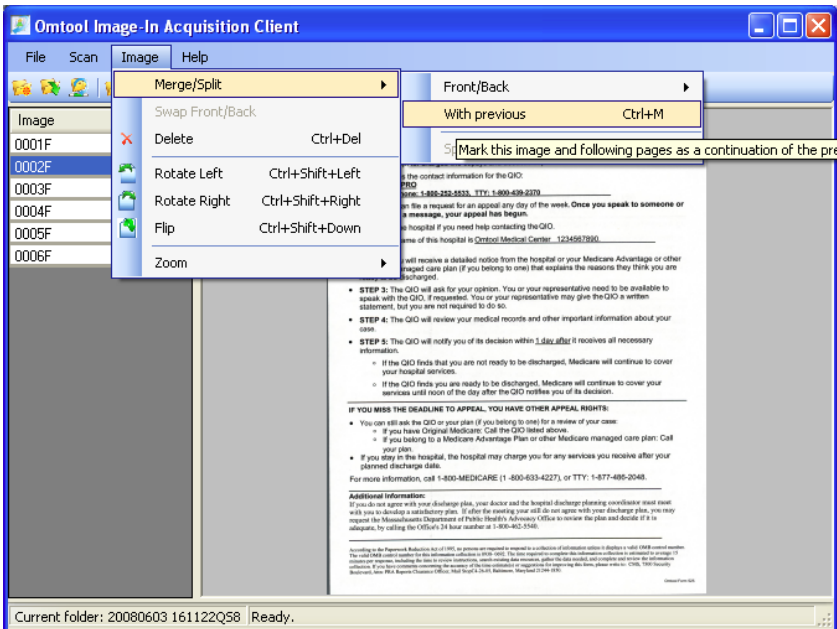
Omtool Image-In Acquisition Client

File Scan Image Help

Image
0001F
0002F
0003F
0004F
0005F
0006F

Merge/Split
Swap Front/Back
Delete Ctrl+Del
Rotate Left Ctrl+Shift+Left
Rotate Right Ctrl+Shift+Right
Flip Ctrl+Shift+Down
Zoom

Front/Back
With previous Ctrl+M
Sp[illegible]

Mark this image and following pages as a continuation of the pre

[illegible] the contact information for the QIO:
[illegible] PRO
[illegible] hone: 1-800-252-5533, TTY: 1-800-439-2370
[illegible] an file a request for an appeal any day of the week. Once you speak to someone or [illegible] a message, your appeal has begun.
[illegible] hospital if you need help contacting the QIO.
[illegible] ame of this hospital is Omtool Medical Center 1234567890.
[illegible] will receive a detailed notice from the hospital or your Medicare Advantage or other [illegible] naged care plan (if you belong to one) that explains the reasons they think you are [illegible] discharged.

• STEP 3: The QIO will ask for your opinion. You or your representative need to be available to speak with the QIO, if requested. You or your representative may give the QIO a written statement, but you are not required to do so.

• STEP 4: The QIO will review your medical records and other important information about your case.

• STEP 5: The QIO will notify you of its decision within 1 day after it receives all necessary information.
○ If the QIO finds that you are not ready to be discharged, Medicare will continue to cover your hospital services.
○ If the QIO finds you are ready to be discharged, Medicare will continue to cover your services until noon of the day after the QIO notifies you of its decision.

IF YOU MISS THE DEADLINE TO APPEAL, YOU HAVE OTHER APPEAL RIGHTS:

• You can still ask the QIO or your plan (if you belong to one) for a review of your case:
○ If you have Original Medicare: Call the QIO listed above.
○ If you belong to a Medicare Advantage Plan or other Medicare managed care plan: Call your plan.
• If you stay in the hospital, the hospital may charge you for any services you receive after your planned discharge date.

For more information, call 1-800-MEDICARE (1-800-633-4227), or TTY: 1-877-486-2048.

Additional Information:
If you do not agree with your discharge plan, your doctor and the hospital discharge planning coordinator must meet with you to develop a satisfactory plan. If after the meeting your still do not agree with your discharge plan, you may request the Massachusetts Department of Public Health's Advocacy Office to review the plan and decide if it is adequate, by calling the Office's 24 hour number at 1-800-462-5540.

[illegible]

Current folder: 20080603 161122Q58 Ready.